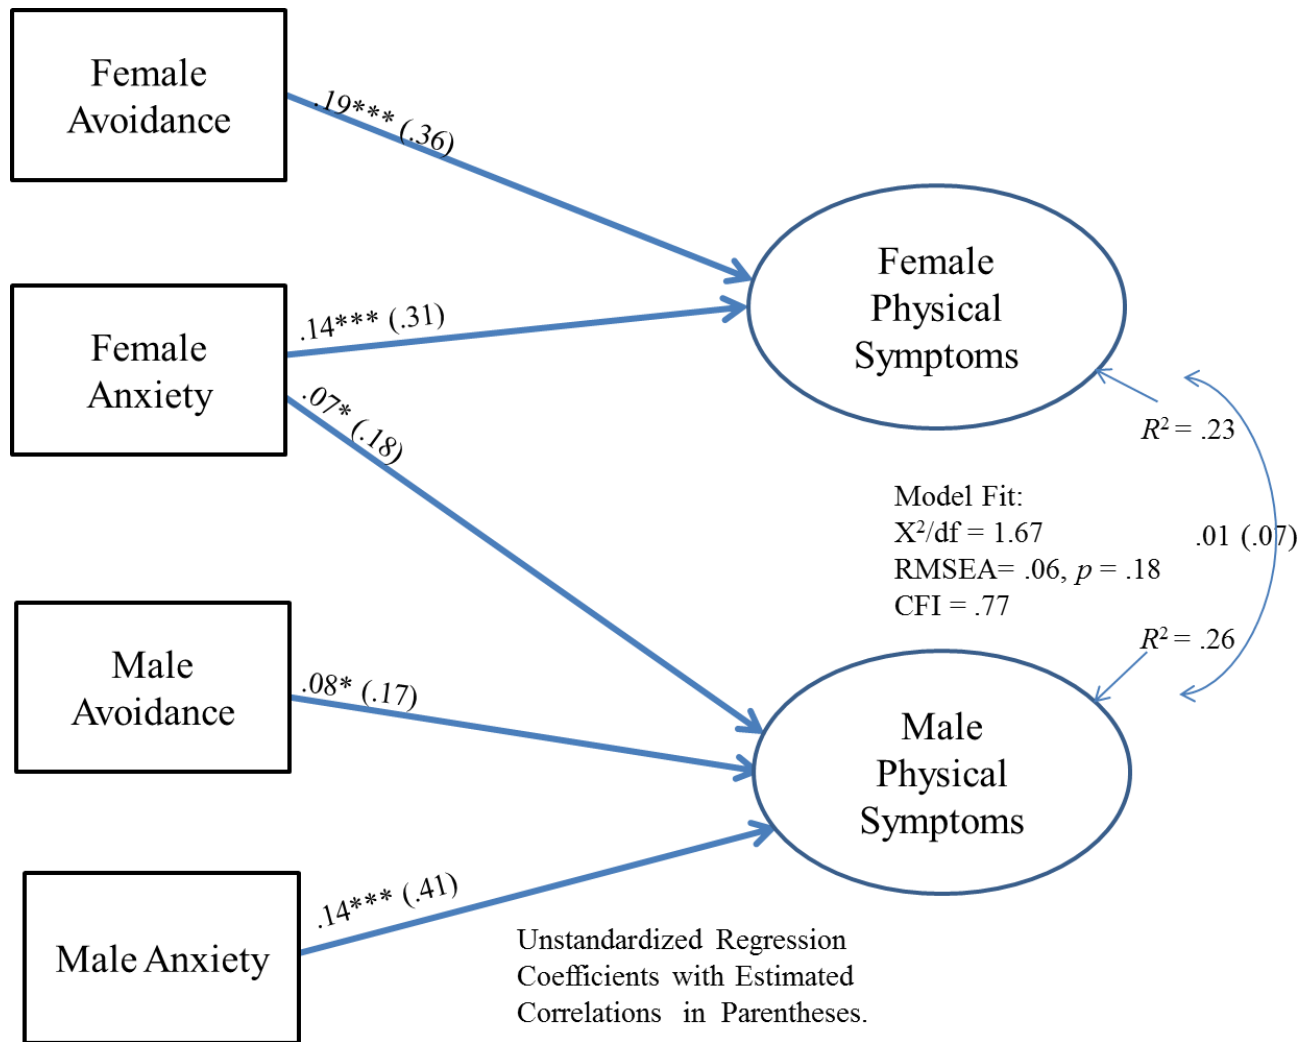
Female Avoidance

.19*** (.36)

Female Physical Symptoms

Female Anxiety

.14*** (.31)

.07* (.18)

$R^2$ = .23

Model Fit:
$X^2$/df = 1.67
RMSEA= .06, $p$ = .18
CFI = .77

.01 (.07)

$R^2$ = .26

Male Avoidance

.08* (.17)

Male Physical Symptoms

Male Anxiety

.14*** (.41)

Unstandardized Regression Coefficients with Estimated Correlations in Parentheses.